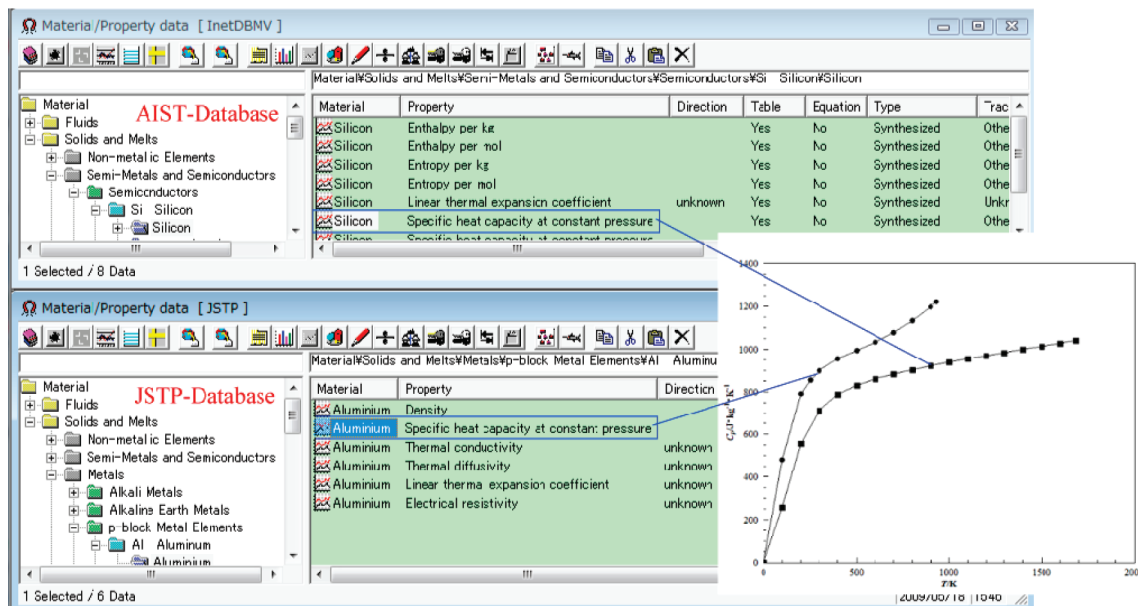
Materia/Property data [ InetDBMV ]

Material¥Solids and Melts¥Semi-Metals and Semiconductors¥Semiconductors¥Si Silicon¥Silicon

Material
Fluids
Solids and Melts
Non-metal ic Elements
Semi-Metals and Semiconductors
Semiconductors
Si Silicon
Silicon

AIST-Database

| Material | Property | Direction | Table | Equation | Type | Trac |
|---|---|---|---|---|---|---|
| Silicon | Enthalpy per kg | | Yes | No | Synthesized | Othe |
| Silicon | Enthalpy per mol | | Yes | No | Synthesized | Othe |
| Silicon | Entropy per kg | | Yes | No | Synthesized | Othe |
| Silicon | Entropy per mol | | Yes | No | Synthesized | Othe |
| Silicon | Linear thermal expansion coefficient | unknown | Yes | No | Synthesized | Unkr |
| Silicon | Specific heat capacity at constant pressure | | Yes | No | Synthesized | Othe |

1 Selected / 8 Data

Materia/Property data [ JSTP ]

Material¥Solids and Melts¥Metals¥p-block Metal Elements¥Al Aluminu

Material
Fluids
Solids and Melts
Non-metal ic Elements
Semi-Metals and Semiconductors
Metals
Alkali Metals
Alkaline Earth Metals
p-block Metal Elements
Al Aluminum
Aluminium

JSTP-Database

| Material | Property | Direction |
|---|---|---|
| Aluminium | Density | |
| Aluminium | Specific heat capacity at constant pressure | |
| Aluminium | Thermal conductivity | unknown |
| Aluminium | Thermal diffusivity | unknown |
| Aluminium | Linear thermal expansion coefficient | unknown |
| Aluminium | Electrical resistivity | unknown |

1 Selected / 6 Data

1400
1200
1000
800
600
400
200
0
0
500
1000
1500
2000
$C_p/J\cdot kg^{-1}\cdot K^{-1}$
$T/K$
2009/06/18 1640